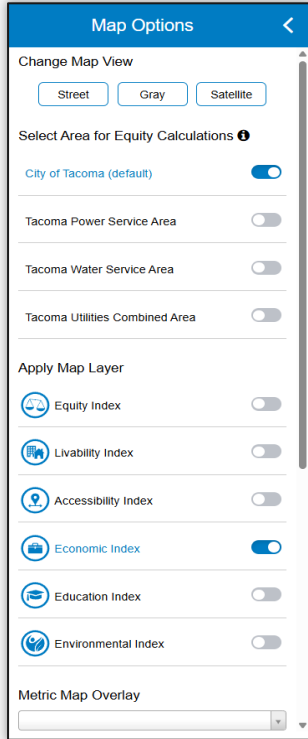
Map Options

Change Map View

Street Gray Satellite

Select Area for Equity Calculations

City of Tacoma (default)

Tacoma Power Service Area

Tacoma Water Service Area

Tacoma Utilities Combined Area

Apply Map Layer

Equity Index

Livability Index

Accessibility Index

Economic Index

Education Index

Environmental Index

Metric Map Overlay